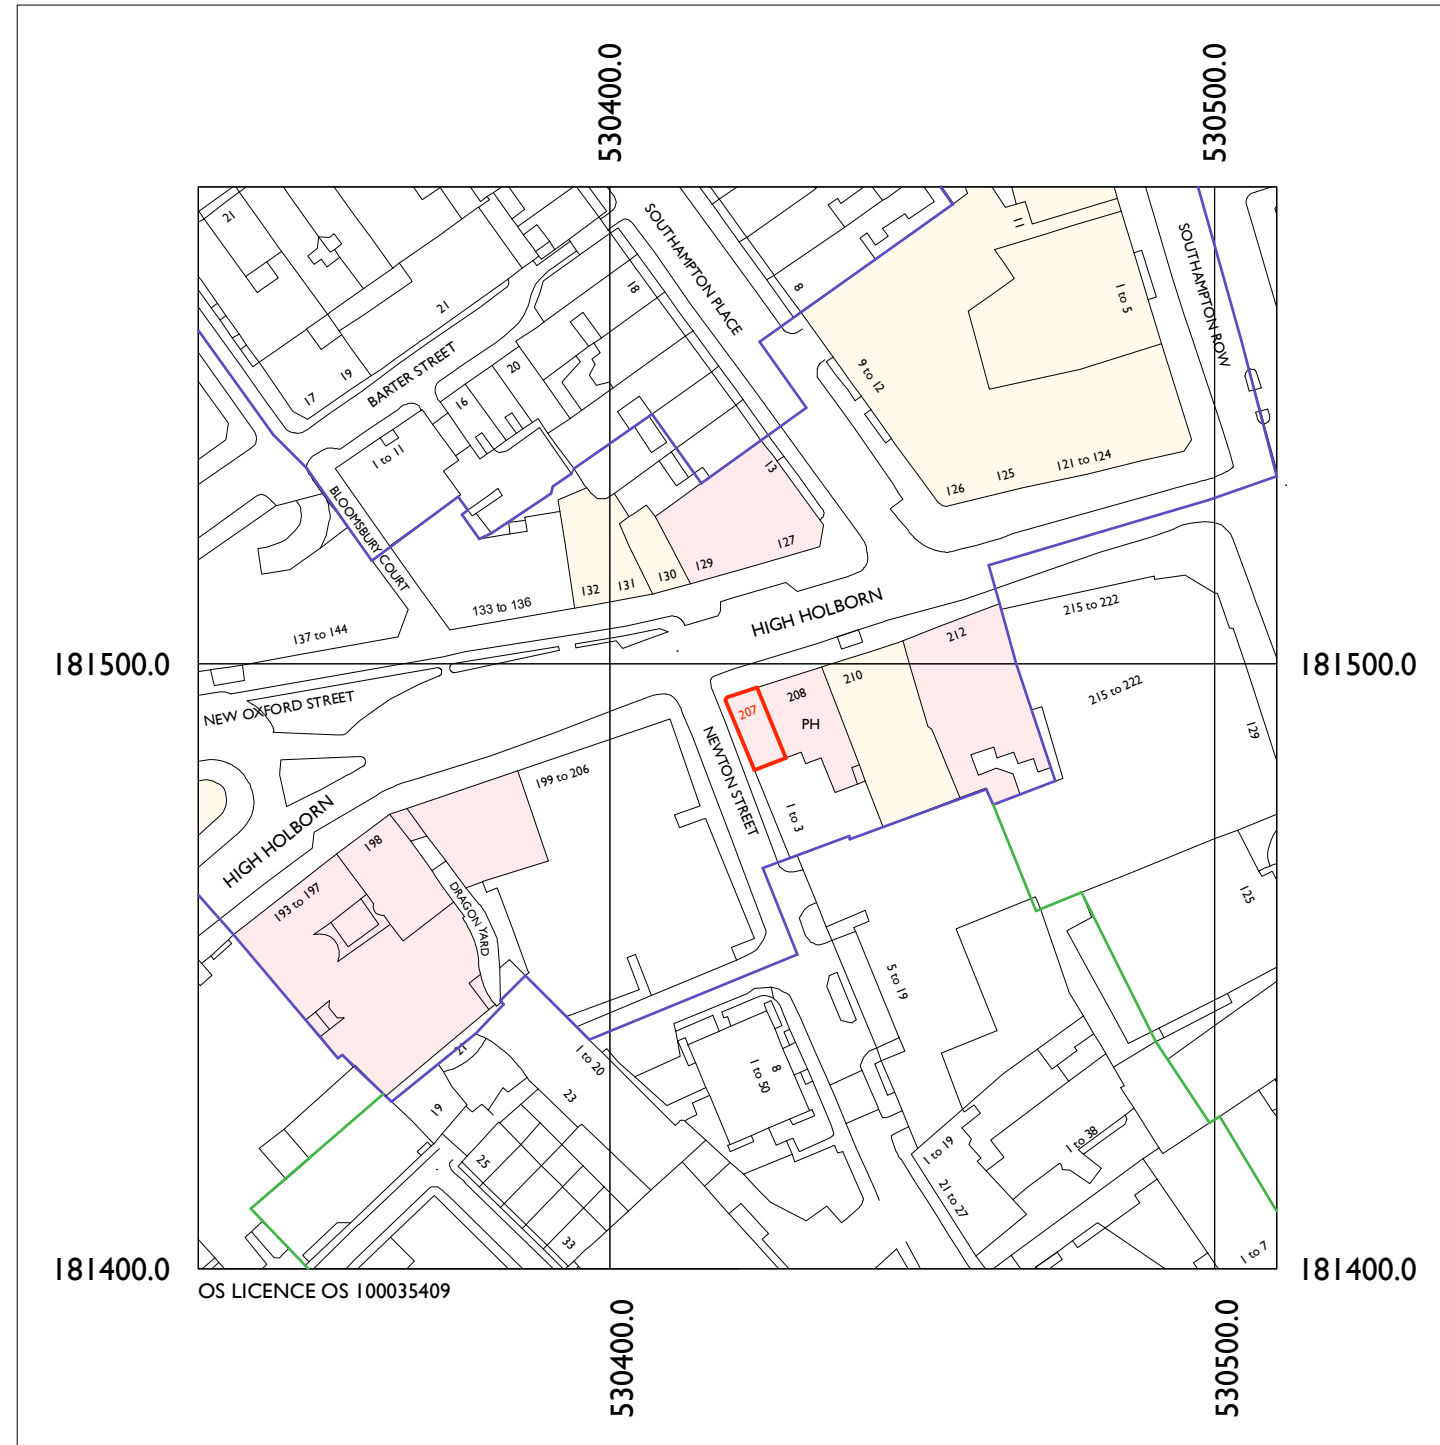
530400.0

530500.0

21
21
19
17
BARTER STREET
20
16
1 to 11
BLOOMSBURY COURT
18
SOUTHAMPTON PLACE
8
9 to 12
11
1 to 5
SOUTHAMPTON ROW
126
125
121 to 124
13
127
129
130
131
132
133 to 136
137 to 144
HIGH HOLBORN
215 to 222
212
210
208
207
PH
215 to 222
129
181500.0
181500.0
NEW OXFORD STREET
NEWTON STREET
199 to 206
1 to 3
HIGH HOLBORN
198
193 to 197
DRAGON YARD
125
5 to 19
1 to 20
8
1 to 50
21
19
23
25
33
1 to 19
21 to 27
1 to 38
1 to 7
181400.0
181400.0
OS LICENCE OS 100035409

530400.0

530500.0